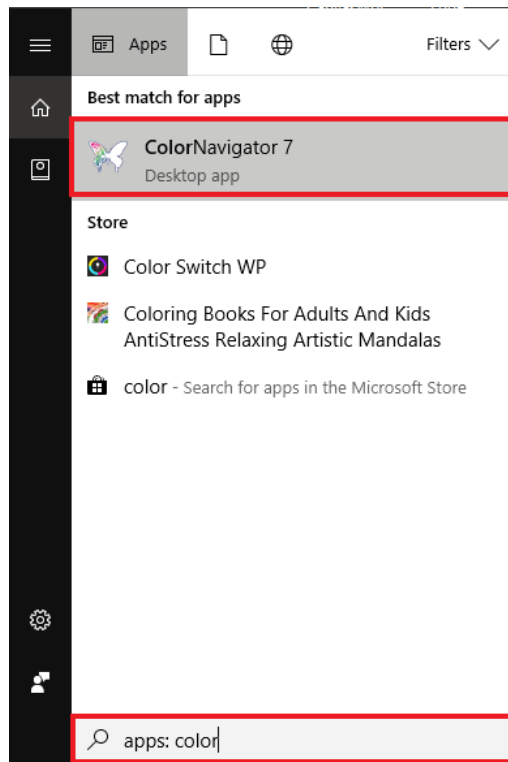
Apps

Filters

Best match for apps

ColorNavigator 7

Desktop app

Store

Color Switch WP

Coloring Books For Adults And Kids AntiStress Relaxing Artistic Mandalas

color - Search for apps in the Microsoft Store

apps: color